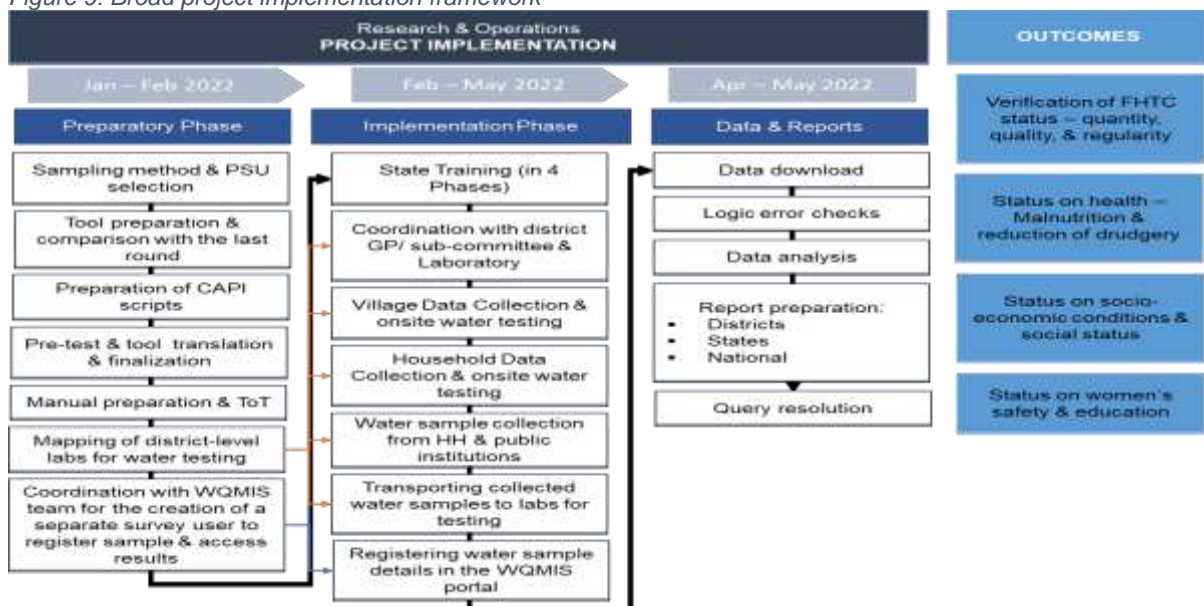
Figure 5: Broad project implementation framework

Research & Operations
PROJECT IMPLEMENTATION

OUTCOMES

Jan – Feb 2022

Feb – May 2022

Apr – May 2022

Preparatory Phase

Sampling method & PSU selection

Tool preparation & comparison with the last round

Preparation of CAPI scripts

Pre-test & tool translation & finalization

Manual preparation & ToT

Mapping of district-level labs for water testing

Coordination with WQMIS team for the creation of a separate survey user to register sample & access results

Implementation Phase

State Training (in 4 Phases)

Coordination with district GP/ sub-committee & Laboratory

Village Data Collection & onsite water testing

Household Data Collection & onsite water testing

Water sample collection from HH & public institutions

Transporting collected water samples to labs for testing

Registering water sample details in the WQMIS portal

Data & Reports

Data download

Logic error checks

Data analysis

Report preparation:
- Districts
- States
- National

Query resolution

Verification of FHTC status – quantity, quality, & regularity

Status on health – Malnutrition & reduction of drudgery

Status on socio-economic conditions & social status

Status on women's safety & education